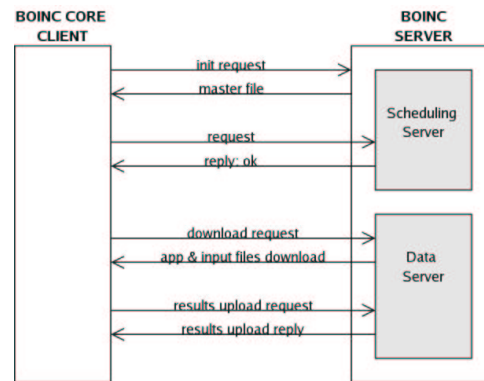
BOINC CORE CLIENT

BOINC SERVER

init request

master file

Scheduling Server

request

reply: ok

download request

app & input files download

Data Server

results upload request

results upload reply